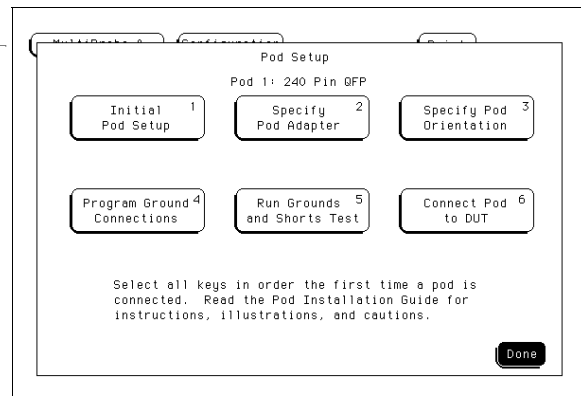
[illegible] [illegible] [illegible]

Pod Setup

Pod 1: 240 Pin QFP

Initial Pod Setup 1

Specify Pod Adapter 2

Specify Pod Orientation 3

Program Ground Connections 4

Run Grounds and Shorts Test 5

Connect Pod to DUT 6

Select all keys in order the first time a pod is connected. Read the Pod Installation Guide for instructions, illustrations, and cautions.

Done